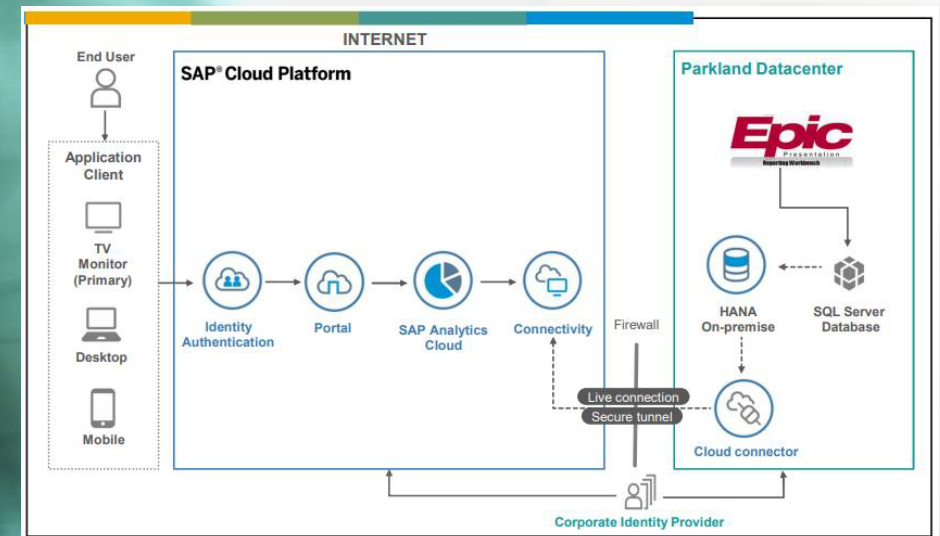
INTERNET

End User

Application Client

TV Monitor (Primary)

Desktop

Mobile

SAP® Cloud Platform

Identity Authentication

Portal

SAP Analytics Cloud

Connectivity

Firewall

Live connection

Secure tunnel

Parkland Datacenter

Epic
Presentation
Reporting Workbench

HANA On-premise

SQL Server Database

Cloud connector

Corporate Identity Provider